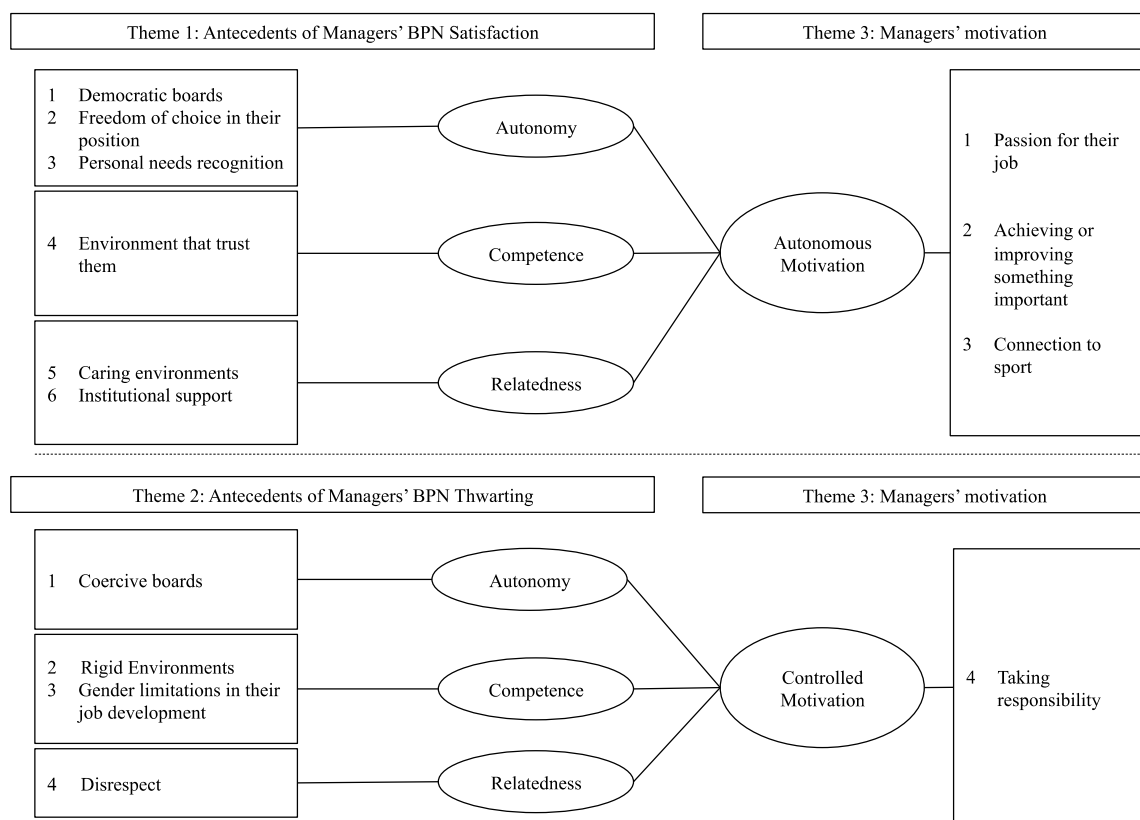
Theme 1: Antecedents of Managers' BPN Satisfaction

Theme 3: Managers' motivation

1 Democratic boards
2 Freedom of choice in their position
3 Personal needs recognition

Autonomy

4 Environment that trust them

Competence

5 Caring environments
6 Institutional support

Relatedness

Autonomous Motivation

1 Passion for their job

2 Achieving or improving something important

3 Connection to sport

Theme 2: Antecedents of Managers' BPN Thwarting

Theme 3: Managers' motivation

1 Coercive boards

Autonomy

2 Rigid Environments
3 Gender limitations in their job development

Competence

4 Disrespect

Relatedness

Controlled Motivation

4 Taking responsibility